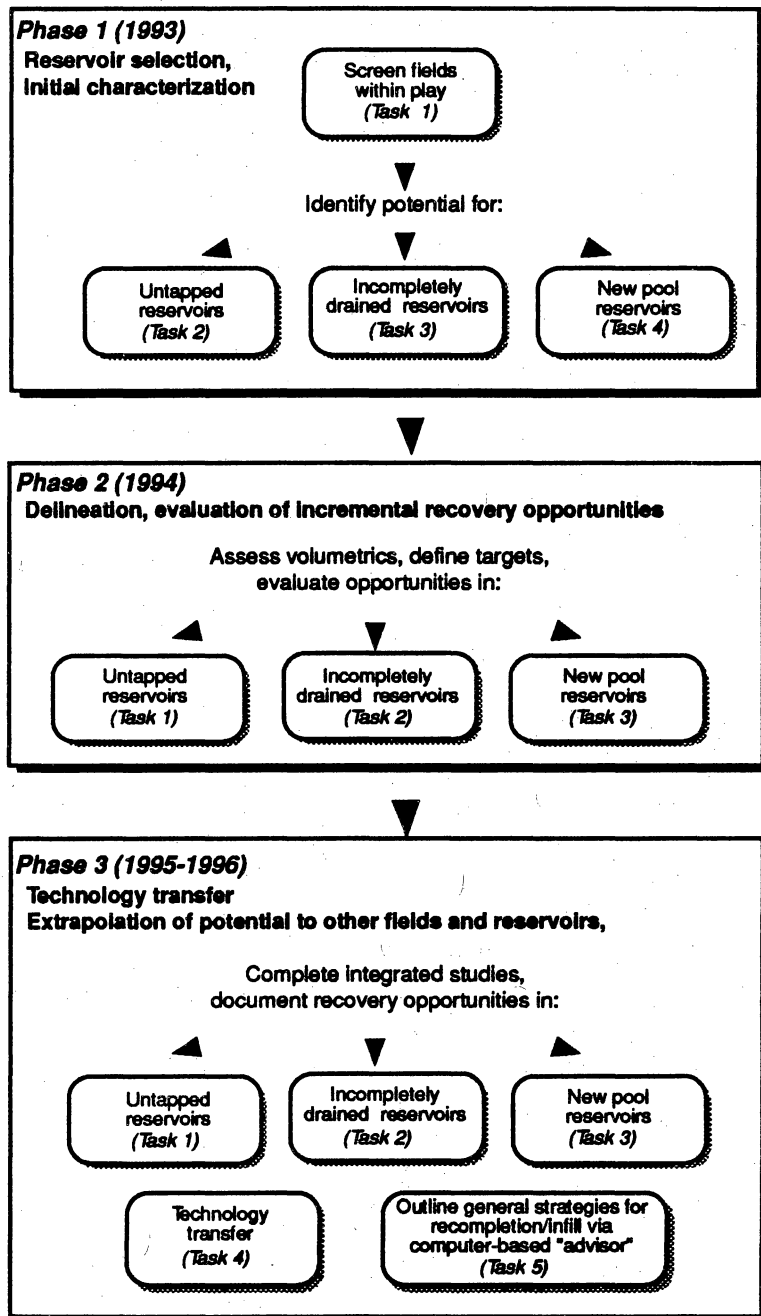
Phase 1 (1993)
Reservoir selection, initial characterization

Screen fields within play
(Task 1)

Identify potential for:

Untapped reservoirs
(Task 2)

Incompletely drained reservoirs
(Task 3)

New pool reservoirs
(Task 4)

Phase 2 (1994)
Delineation, evaluation of incremental recovery opportunities

Assess volumetrics, define targets, evaluate opportunities in:

Untapped reservoirs
(Task 1)

Incompletely drained reservoirs
(Task 2)

New pool reservoirs
(Task 3)

Phase 3 (1995-1996)
Technology transfer
Extrapolation of potential to other fields and reservoirs,

Complete integrated studies, document recovery opportunities in:

Untapped reservoirs
(Task 1)

Incompletely drained reservoirs
(Task 2)

New pool reservoirs
(Task 3)

Technology transfer
(Task 4)

Outline general strategies for recompletion/infill via computer-based "advisor"
(Task 5)